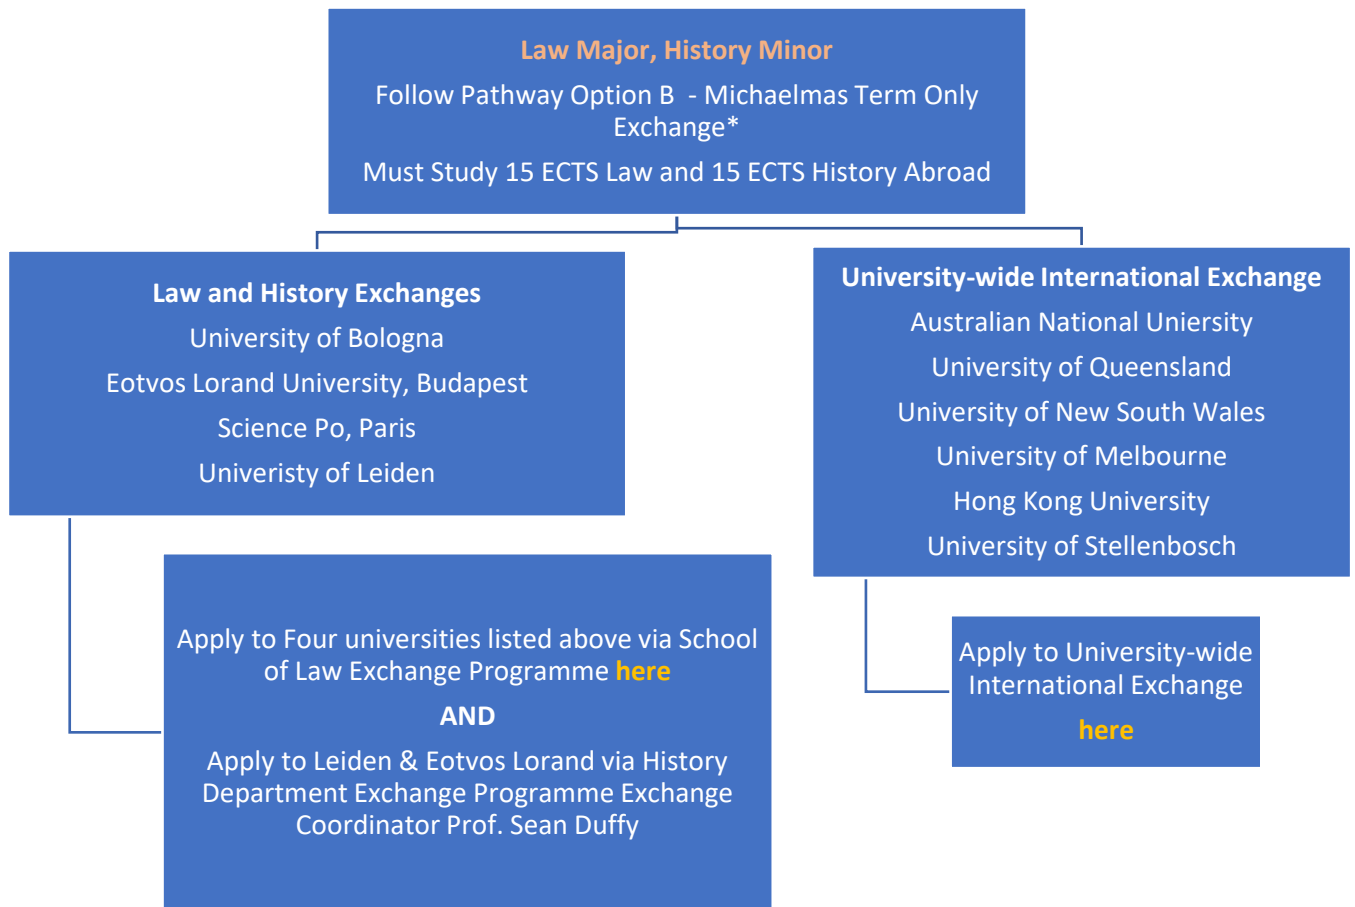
Law Major, History Minor

Follow Pathway Option B - Michaelmas Term Only Exchange*

Must Study 15 ECTS Law and 15 ECTS History Abroad

Law and History Exchanges

University of Bologna

Eotvos Lorand University, Budapest

Science Po, Paris

Univeristy of Leiden

University-wide International Exchange

Australian National Uniersity

University of Queensland

University of New South Wales

University of Melbourne

Hong Kong University

University of Stellenbosch

Apply to Four universities listed above via School of Law Exchange Programme here

AND

Apply to Leiden & Eotvos Lorand via History Department Exchange Programme Exchange Coordinator Prof. Sean Duffy

Apply to University-wide International Exchange

here